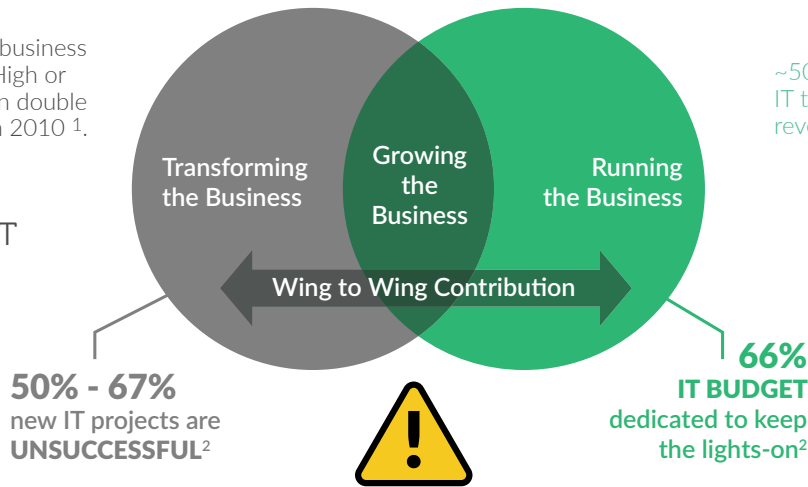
business
High or
n double
n 2010 ¹.

T

~50
IT t
reve

Transforming the Business

Growing the Business

Running the Business

Wing to Wing Contribution

50% - 67%
new IT projects are
UNSUCCESSFUL²

66%
IT BUDGET
dedicated to keep
the lights-on²